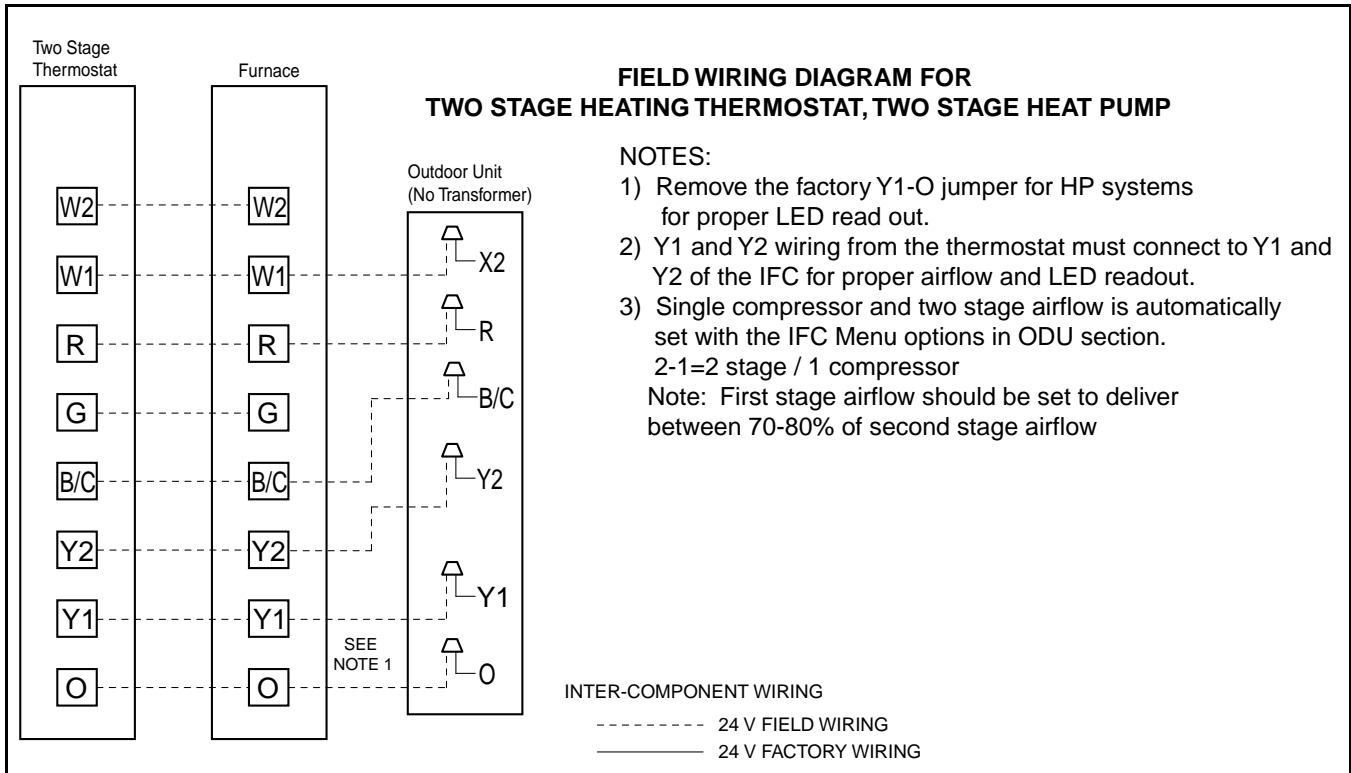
Two Stage Thermostat

Furnace

FIELD WIRING DIAGRAM FOR
TWO STAGE HEATING THERMOSTAT, TWO STAGE HEAT PUMP

NOTES:
1) Remove the factory Y1-O jumper for HP systems for proper LED read out.
2) Y1 and Y2 wiring from the thermostat must connect to Y1 and Y2 of the IFC for proper airflow and LED readout.
3) Single compressor and two stage airflow is automatically set with the IFC Menu options in ODU section.
2-1=2 stage / 1 compressor
Note: First stage airflow should be set to deliver between 70-80% of second stage airflow

Outdoor Unit (No Transformer)

W2
W1
R
G
B/C
Y2
Y1
O

W2
W1
R
G
B/C
Y2
Y1
O

X2
R
B/C
Y2
Y1
O

SEE NOTE 1

INTER-COMPONENT WIRING
24 V FIELD WIRING
24 V FACTORY WIRING